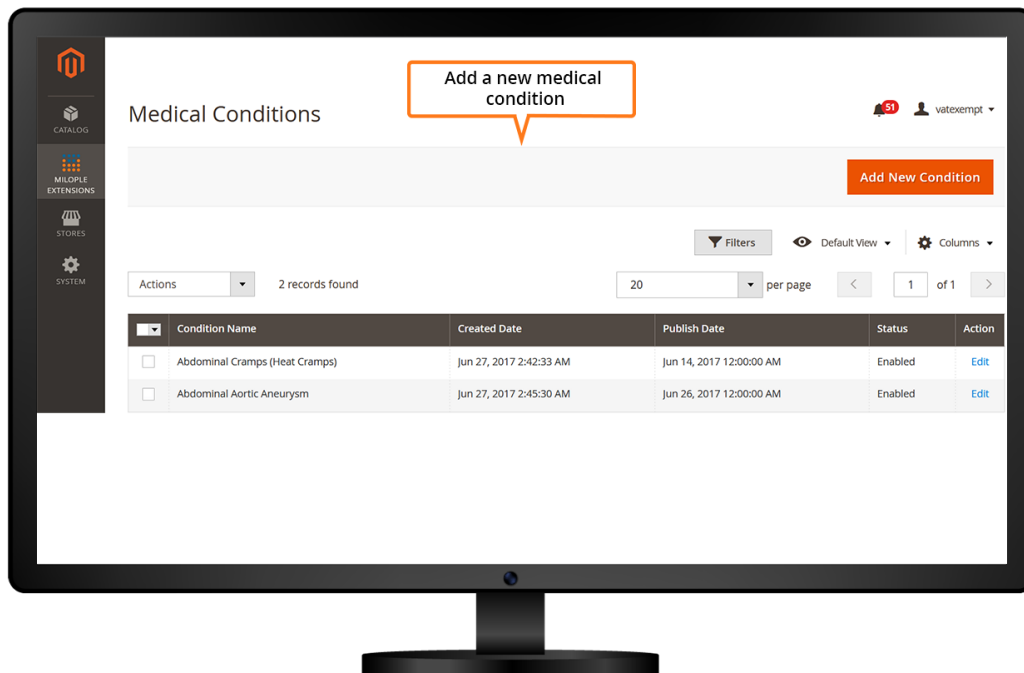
CATALOG

MILOPLE EXTENSIONS

STORES

SYSTEM

Add a new medical condition

Medical Conditions

51

vatexempt

Add New Condition

Filters

Default View

Columns

Actions

2 records found

20

per page

1

of 1

| | Condition Name | Created Date | Publish Date | Status | Action |
|---|---|---|---|---|---|
| | Abdominal Cramps (Heat Cramps) | Jun 27, 2017 2:42:33 AM | Jun 14, 2017 12:00:00 AM | Enabled | Edit |
| | Abdominal Aortic Aneurysm | Jun 27, 2017 2:45:30 AM | Jun 26, 2017 12:00:00 AM | Enabled | Edit |